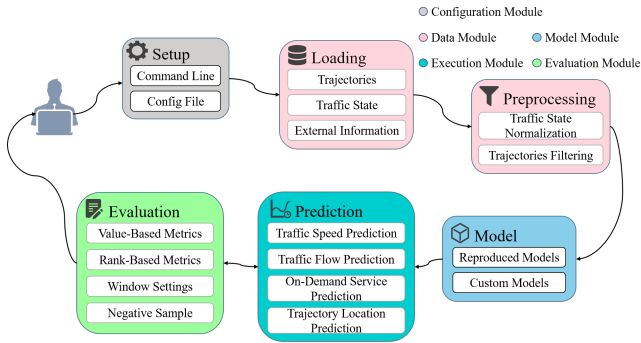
Configuration Module

Data Module

Model Module

Execution Module

Evaluation Module

Setup

Command Line

Config File

Loading

Trajectories

Traffic State

External Information

Preprocessing

Traffic State Normalization

Trajectories Filtering

Model

Reproduced Models

Custom Models

Prediction

Traffic Speed Prediction

Traffic Flow Prediction

On-Demand Service Prediction

Trajectory Location Prediction

Evaluation

Value-Based Metrics

Rank-Based Metrics

Window Settings

Negative Sample